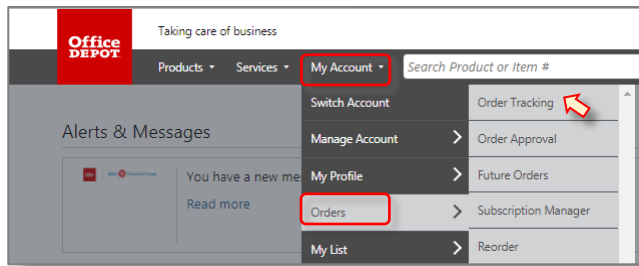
Office DEPOT

Taking care of business

Products ▾ Services ▾ My Account ▾ Search Product or Item #

Alerts & Messages

You have a new me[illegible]

Read more

Switch Account

Manage Account

My Profile

Orders

My List

Order Tracking

Order Approval

Future Orders

Subscription Manager

Reorder